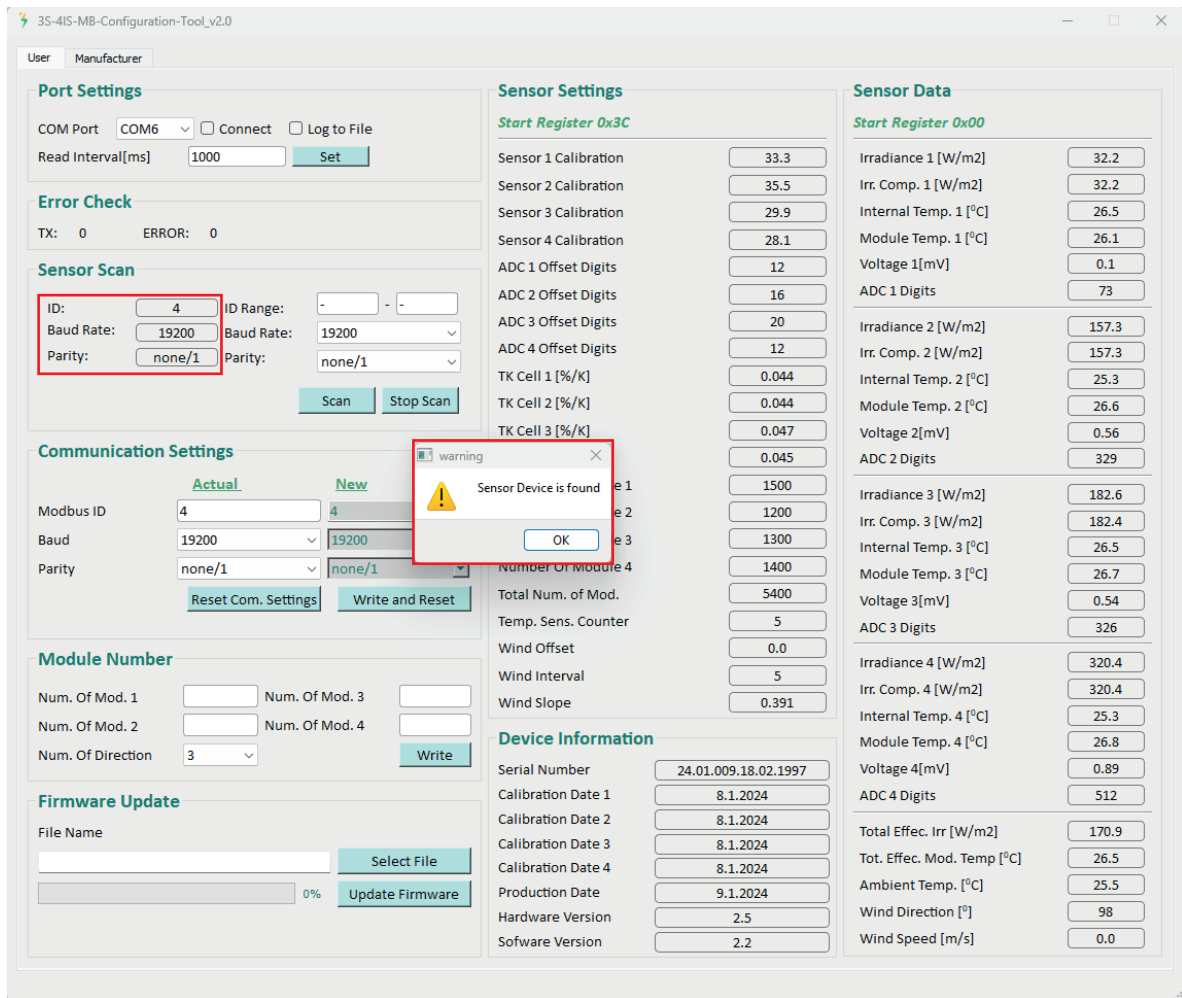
3S-4IS-MB-Configuration-Tool_v2.0

User Manufacturer

Port Settings
COM Port COM6 Connect Log to File
Read Interval[ms] 1000 Set

Error Check
TX: 0 ERROR: 0

Sensor Scan
ID: 4
Baud Rate: 19200
Parity: none/1
ID Range: - - -
Baud Rate: 19200
Parity: none/1
Scan Stop Scan

Communication Settings
Actual New
Modbus ID 4 4
Baud 19200 19200
Parity none/1 none/1
Reset Com. Settings Write and Reset

Module Number
Num. Of Mod. 1 Num. Of Mod. 3
Num. Of Mod. 2 Num. Of Mod. 4
Num. Of Direction 3 Write

Firmware Update
File Name
Select File
0% Update Firmware

Sensor Settings
Start Register 0x3C
| | |
|---|---|
| Sensor 1 Calibration | 33.3 |
| Sensor 2 Calibration | 35.5 |
| Sensor 3 Calibration | 29.9 |
| Sensor 4 Calibration | 28.1 |
| ADC 1 Offset Digits | 12 |
| ADC 2 Offset Digits | 16 |
| ADC 3 Offset Digits | 20 |
| ADC 4 Offset Digits | 12 |
| TK Cell 1 [%/K] | 0.044 |
| TK Cell 2 [%/K] | 0.044 |
| TK Cell 3 [%/K] | 0.047 |
| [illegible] | 0.045 |
| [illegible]e 1 | 1500 |
| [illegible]e 2 | 1200 |
| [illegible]e 3 | 1300 |
| Number Of Module 4 | 1400 |
| Total Num. of Mod. | 5400 |
| Temp. Sens. Counter | 5 |
| Wind Offset | 0.0 |
| Wind Interval | 5 |
| Wind Slope | 0.391 |

warning
Sensor Device is found
OK

Device Information
| | |
|---|---|
| Serial Number | 24.01.009.18.02.1997 |
| Calibration Date 1 | 8.1.2024 |
| Calibration Date 2 | 8.1.2024 |
| Calibration Date 3 | 8.1.2024 |
| Calibration Date 4 | 8.1.2024 |
| Production Date | 9.1.2024 |
| Hardware Version | 2.5 |
| Sofware Version | 2.2 |

Sensor Data
Start Register 0x00
| | |
|---|---|
| Irradiance 1 [W/m2] | 32.2 |
| Irr. Comp. 1 [W/m2] | 32.2 |
| Internal Temp. 1 [°C] | 26.5 |
| Module Temp. 1 [°C] | 26.1 |
| Voltage 1[mV] | 0.1 |
| ADC 1 Digits | 73 |
| Irradiance 2 [W/m2] | 157.3 |
| Irr. Comp. 2 [W/m2] | 157.3 |
| Internal Temp. 2 [°C] | 25.3 |
| Module Temp. 2 [°C] | 26.6 |
| Voltage 2[mV] | 0.56 |
| ADC 2 Digits | 329 |
| Irradiance 3 [W/m2] | 182.6 |
| Irr. Comp. 3 [W/m2] | 182.4 |
| Internal Temp. 3 [°C] | 26.5 |
| Module Temp. 3 [°C] | 26.7 |
| Voltage 3[mV] | 0.54 |
| ADC 3 Digits | 326 |
| Irradiance 4 [W/m2] | 320.4 |
| Irr. Comp. 4 [W/m2] | 320.4 |
| Internal Temp. 4 [°C] | 25.3 |
| Module Temp. 4 [°C] | 26.8 |
| Voltage 4[mV] | 0.89 |
| ADC 4 Digits | 512 |
| Total Effec. Irr [W/m2] | 170.9 |
| Tot. Effec. Mod. Temp [°C] | 26.5 |
| Ambient Temp. [°C] | 25.5 |
| Wind Direction [°] | 98 |
| Wind Speed [m/s] | 0.0 |